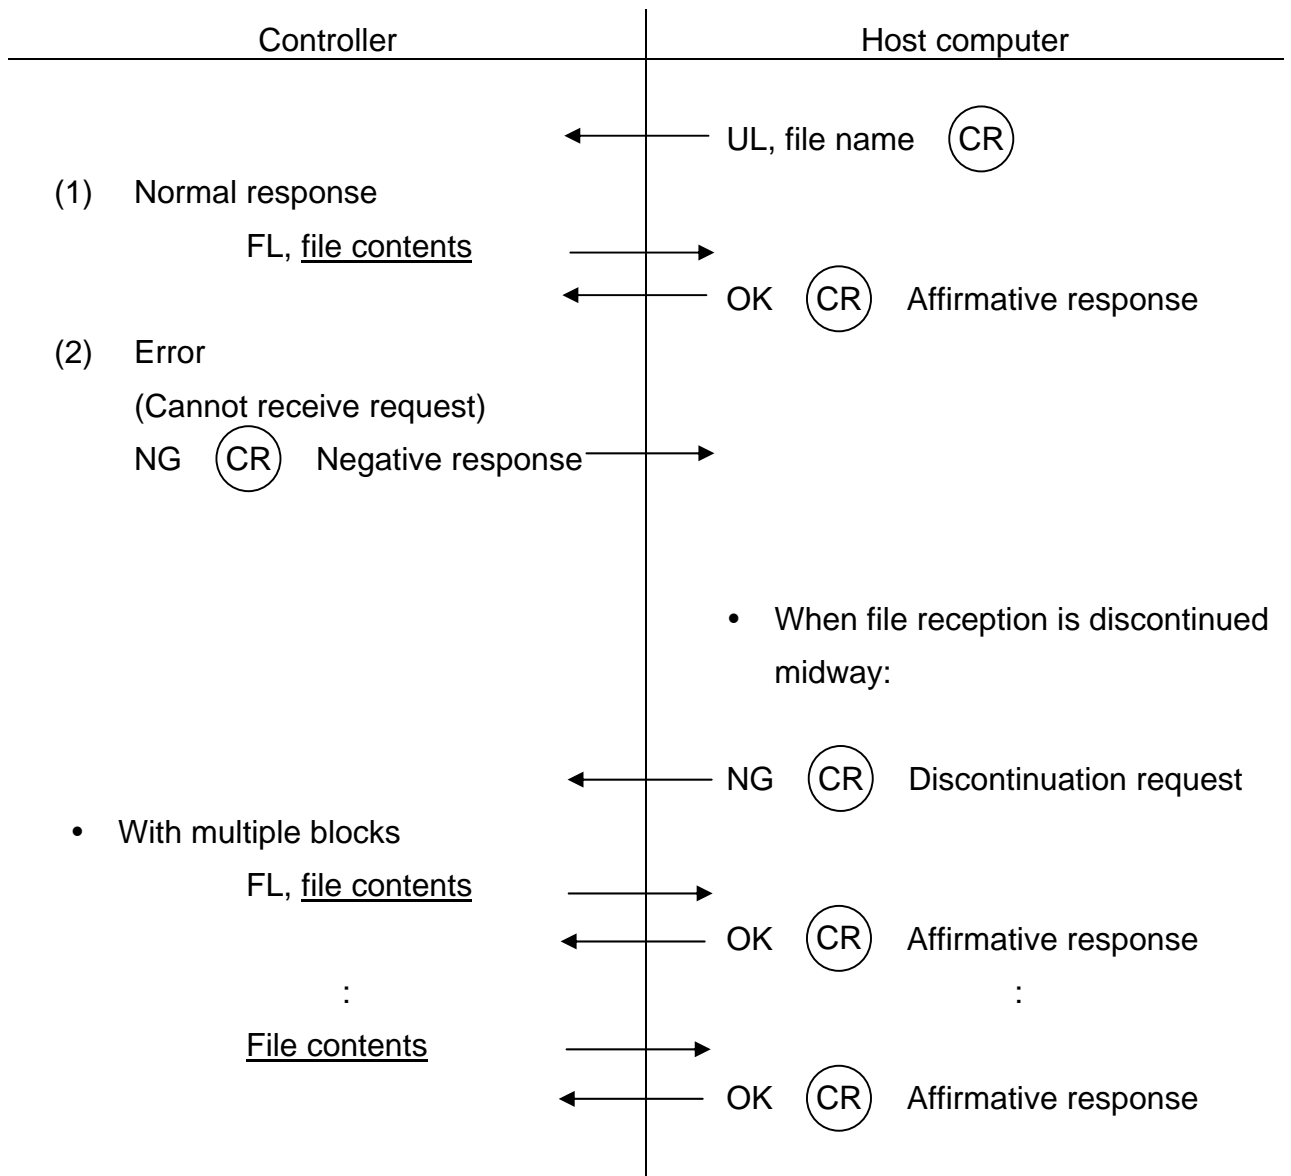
Controller

Host computer

UL, file name CR

(1) Normal response

FL, file contents

OK CR Affirmative response

(2) Error

(Cannot receive request)

NG CR Negative response

• When file reception is discontinued midway:

NG CR Discontinuation request

• With multiple blocks

FL, file contents

OK CR Affirmative response

:

:

File contents

OK CR Affirmative response